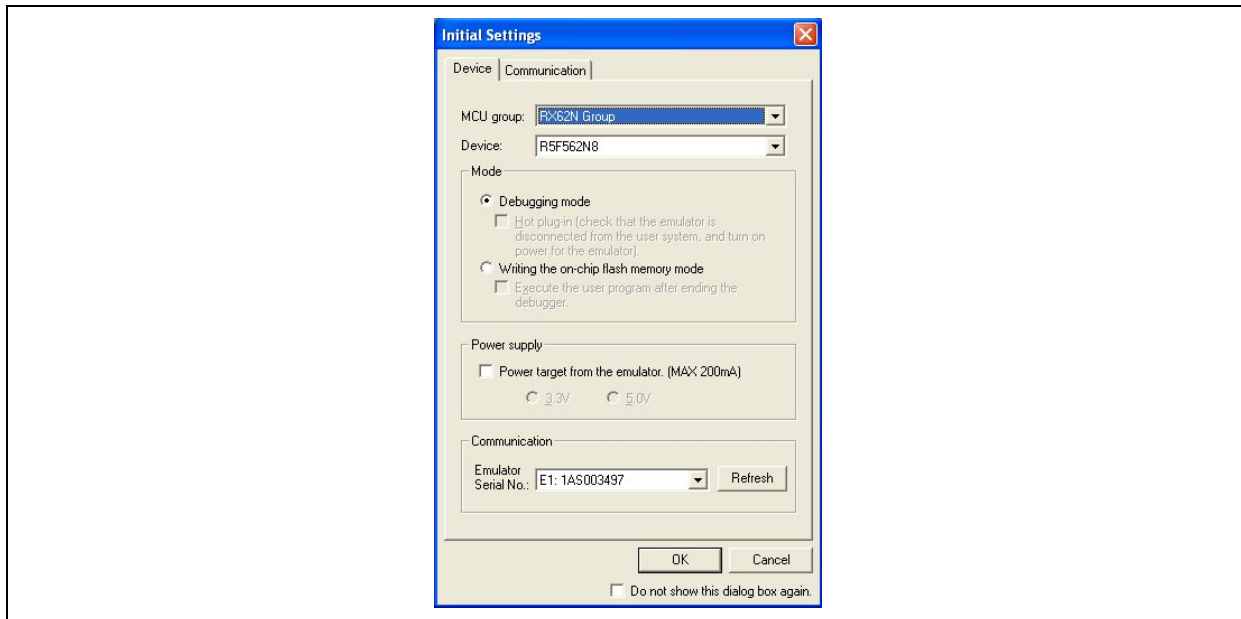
Initial Settings

Device | Communication

MCU group: RX62N Group

Device: R5F562N8

Mode

Debugging mode

Hot plug-in (check that the emulator is disconnected from the user system, and turn on power for the emulator).

Writing the on-chip flash memory mode

Execute the user program after ending the debugger.

Power supply

Power target from the emulator. (MAX 200mA)

3.3V 5.0V

Communication

Emulator Serial No.: E1: 1AS003497 Refresh

OK Cancel

Do not show this dialog box again.